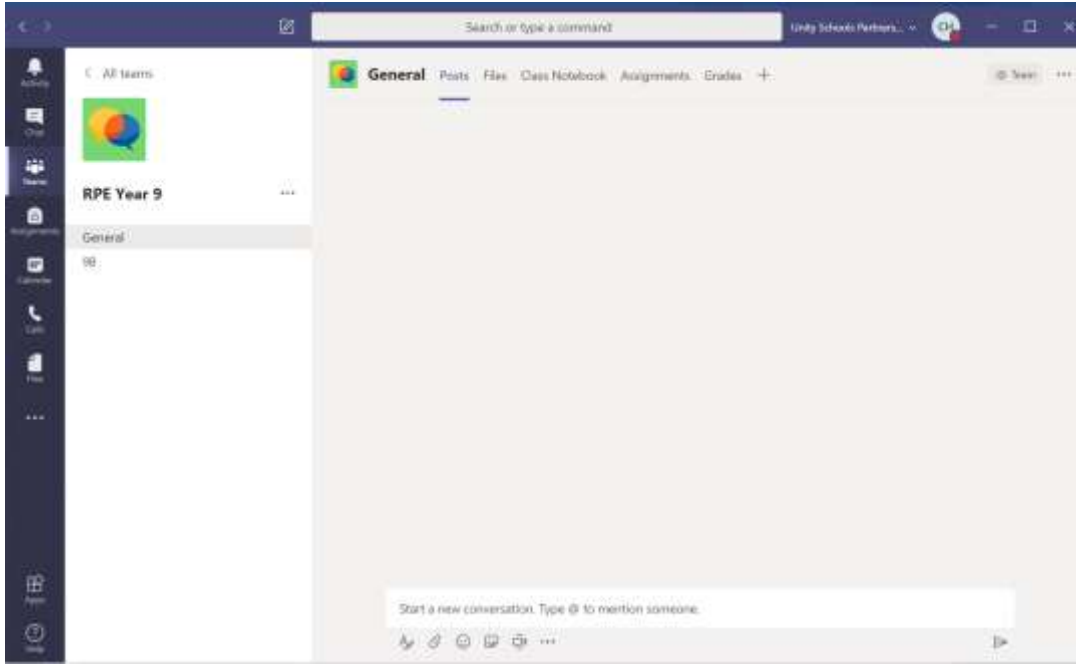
Search or type a command

Unity Schools Partners...

CH

Activity

Chat

Teams

Assignments

Calendar

Calls

Files

...

Apps

Help

< All teams

RPE Year 9

...

General

9B

General Posts Files Class Notebook Assignments Grades +

Team ...

Start a new conversation. Type @ to mention someone.